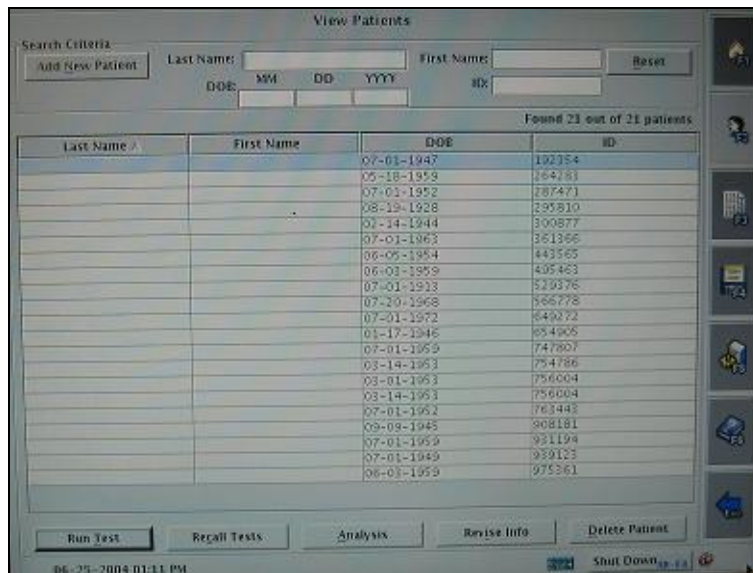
View Patients

Search Criteria
Add New Patient
Last Name:
First Name:
Reset
DOB: MM DD YYYY
ID:

Found 21 out of 21 patients

| Last Name / | First Name | DOB | ID |
|---|---|---|---|
| | | 07-01-1947 | 192354 |
| | | 05-18-1959 | 264283 |
| | | 07-01-1952 | 287471 |
| | | 08-19-1928 | 295810 |
| | | 02-14-1944 | 300877 |
| | | 07-01-1963 | 361366 |
| | | 06-05-1954 | 443565 |
| | | 06-03-1959 | 495463 |
| | | 07-01-1913 | 529376 |
| | | 07-20-1968 | 566778 |
| | | 07-01-1972 | 649272 |
| | | 01-17-1946 | 654905 |
| | | 07-01-1959 | 747807 |
| | | 03-14-1953 | 754786 |
| | | 03-01-1953 | 756004 |
| | | 03-14-1953 | 756004 |
| | | 07-01-1952 | 763443 |
| | | 09-09-1945 | 908181 |
| | | 07-01-1959 | 931194 |
| | | 07-01-1949 | 939123 |
| | | 06-03-1959 | 975361 |

Run Test
Recall Tests
Analysis
Revise Info
Delete Patient

06-25-2004 01:11 PM
Shut Down